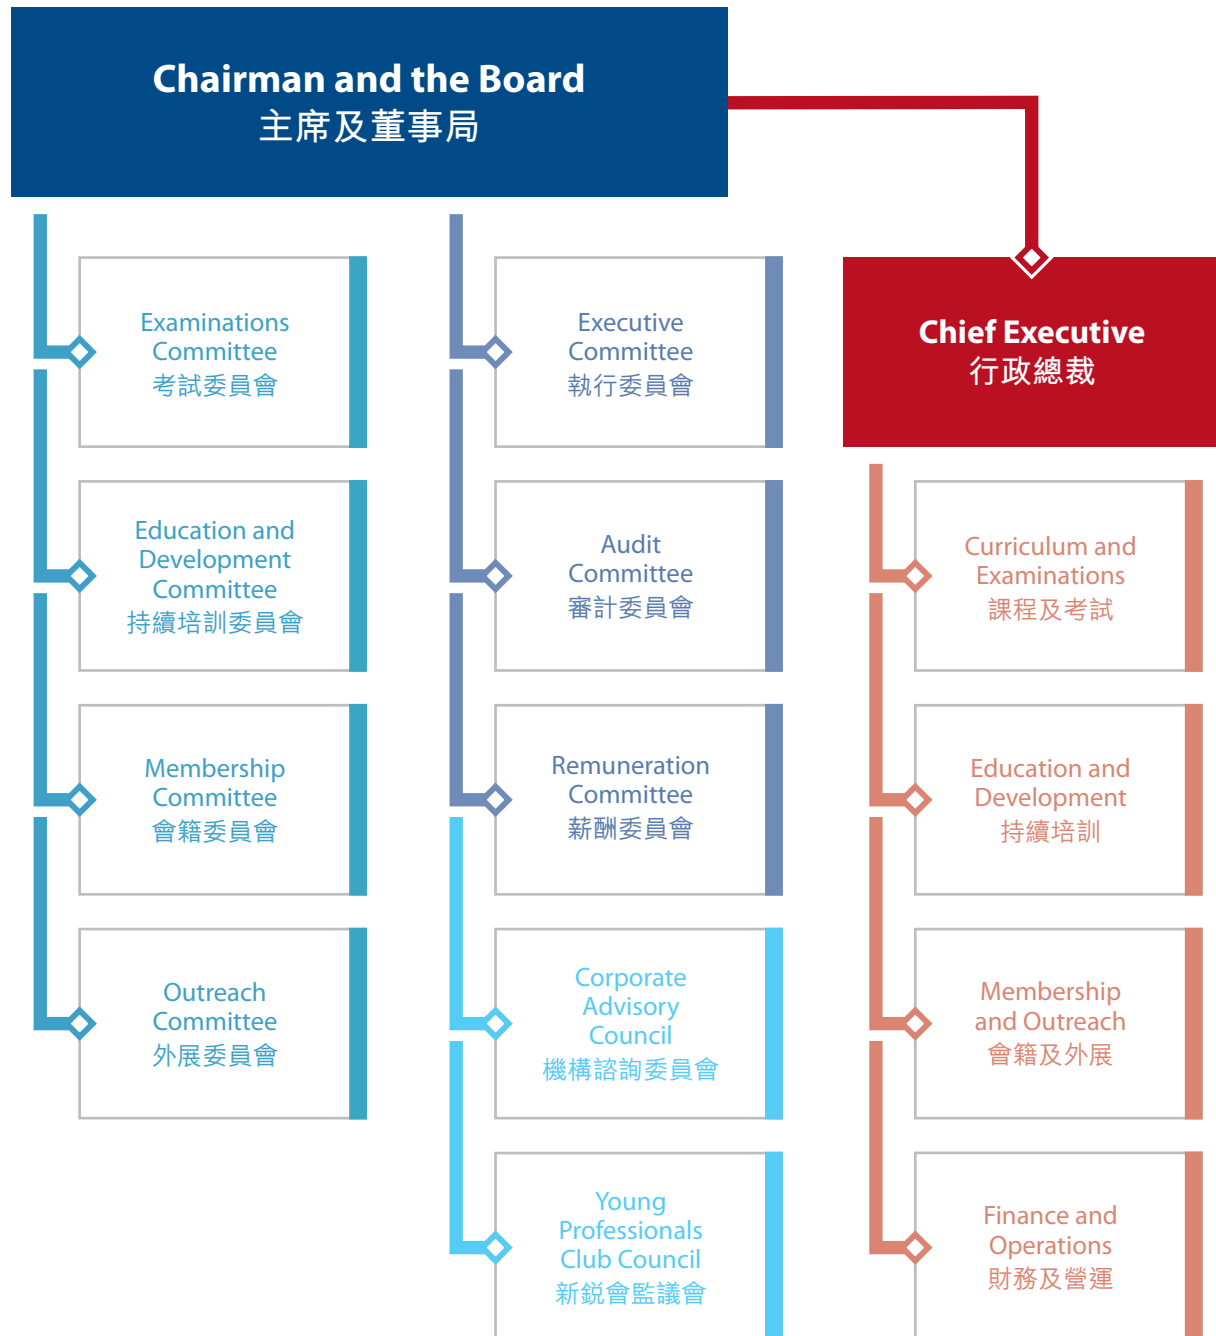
Chairman and the Board
主席及董事局

Chief Executive
行政總裁

Examinations Committee
考試委員會

Education and Development Committee
持續培訓委員會

Membership Committee
會籍委員會

Outreach Committee
外展委員會

Executive Committee
執行委員會

Audit Committee
審計委員會

Remuneration Committee
薪酬委員會

Corporate Advisory Council
機構諮詢委員會

Young Professionals Club Council
新鋭會監議會

Curriculum and Examinations
課程及考試

Education and Development
持續培訓

Membership and Outreach
會籍及外展

Finance and Operations
財務及營運